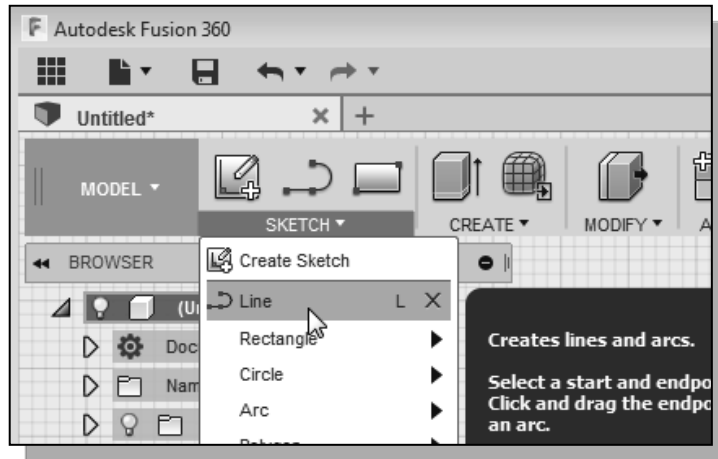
Autodesk Fusion 360

Untitled*

MODEL ▾

SKETCH ▾

CREATE ▾

MODIFY ▾

A

BROWSER

Create Sketch

Line L

Rectangle

Circle

Arc

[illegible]

(U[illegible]

Doc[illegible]

Nam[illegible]

Creates lines and arcs.

Select a start and endpo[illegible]
Click and drag the endpo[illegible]
an arc.